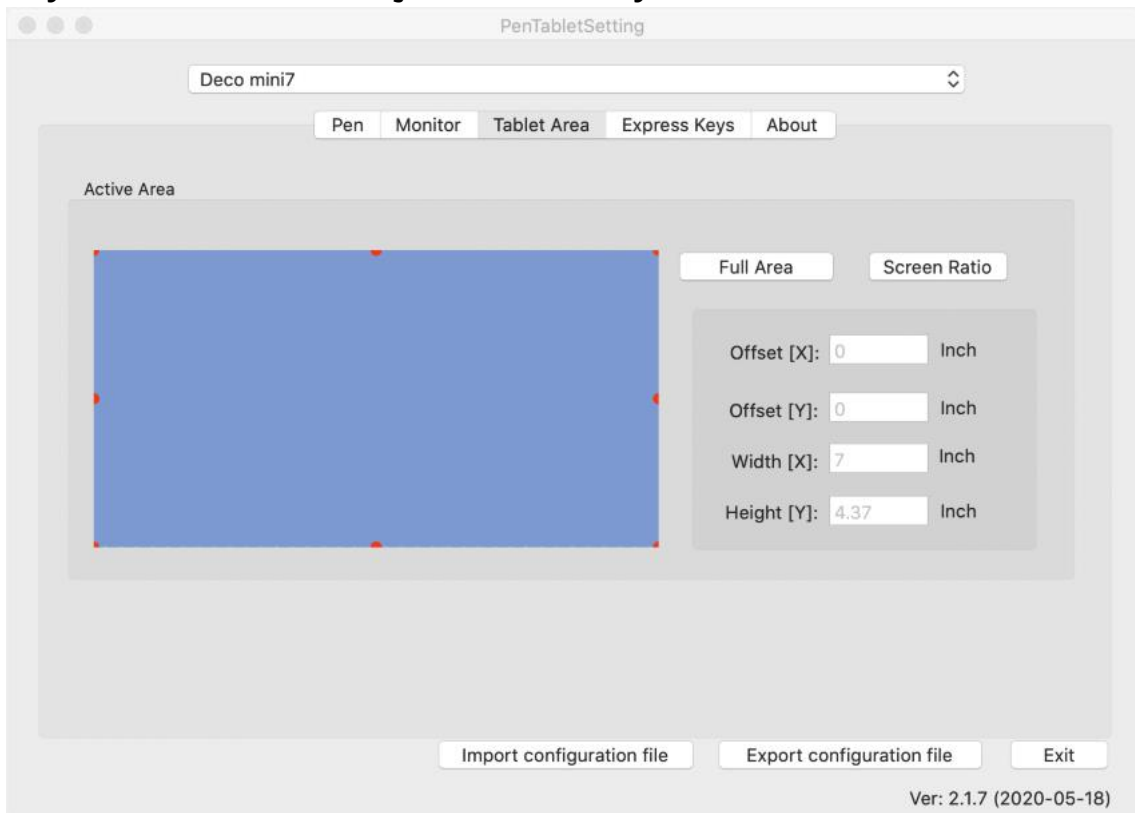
PenTabletSetting

Deco mini7

Pen | Monitor | Tablet Area | Express Keys | About

Active Area

Full Area

Screen Ratio

Offset [X]: 0 Inch

Offset [Y]: 0 Inch

Width [X]: 7 Inch

Height [Y]: 4.37 Inch

Import configuration file

Export configuration file

Exit

Ver: 2.1.7 (2020-05-18)